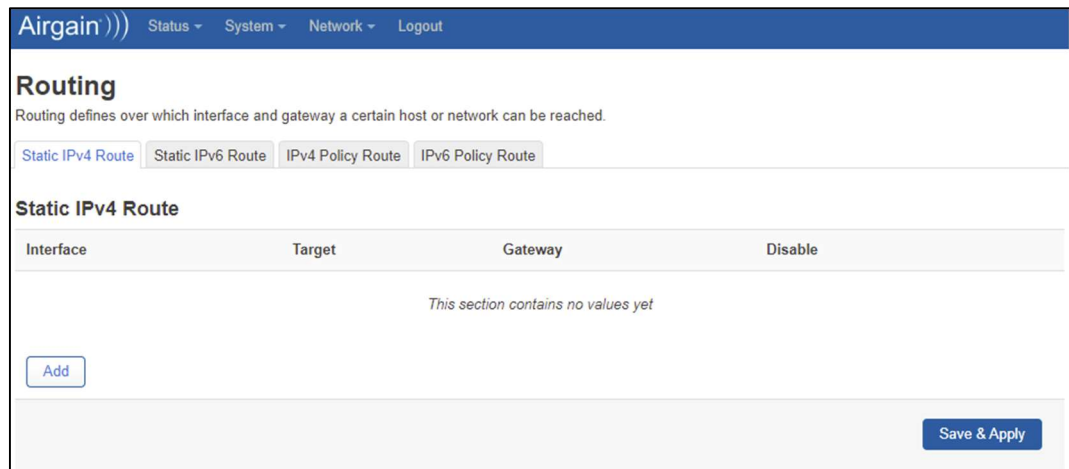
Airgain))) Status ▾ System ▾ Network ▾ Logout

Routing

Routing defines over which interface and gateway a certain host or network can be reached.

Static IPv4 Route | Static IPv6 Route | IPv4 Policy Route | IPv6 Policy Route

Static IPv4 Route

| Interface | Target | Gateway | Disable |
|---|---|---|---|

This section contains no values yet

Add

Save & Apply